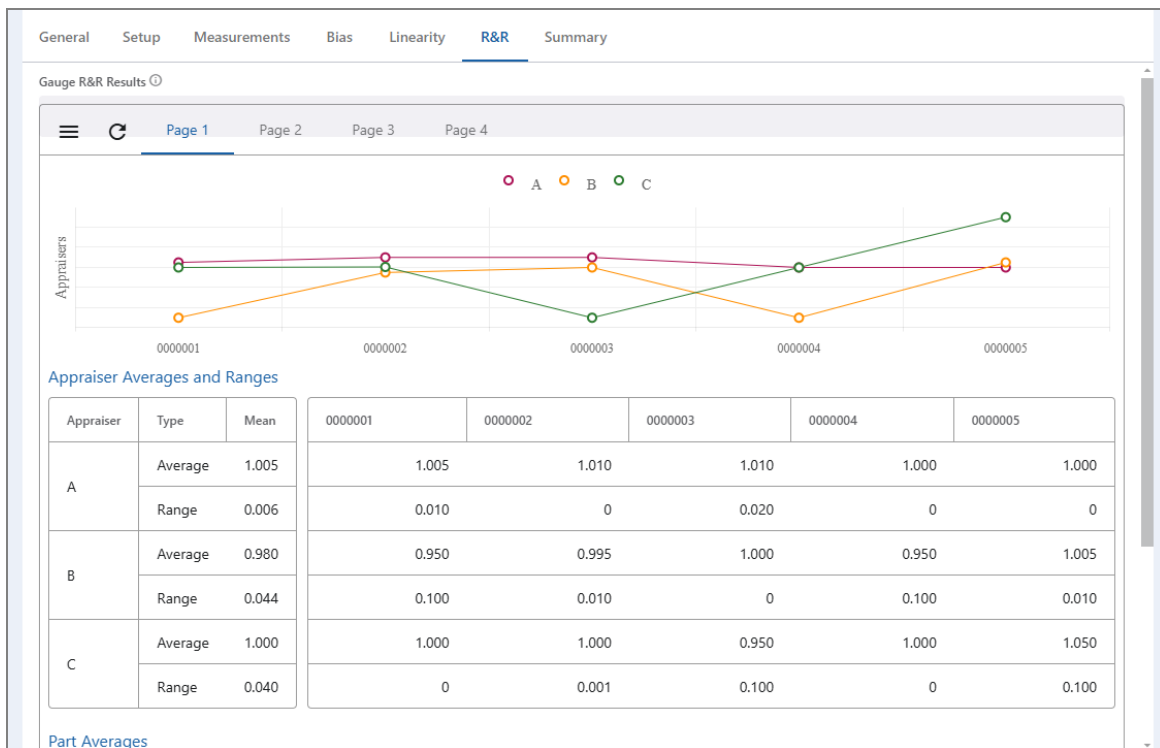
General Setup Measurements Bias Linearity R&R Summary

Gauge R&R Results ⓘ

Page 1 Page 2 Page 3 Page 4

A B C

Appraisers

0000001 0000002 0000003 0000004 0000005

Appraiser Averages and Ranges

| Appraiser | Type | Mean |
|---|---|---|
| A | Average | 1.005 |
| | Range | 0.006 |
| B | Average | 0.980 |
| | Range | 0.044 |
| C | Average | 1.000 |
| | Range | 0.040 |

| 0000001 | 0000002 | 0000003 | 0000004 | 0000005 |
|---|---|---|---|---|
| 1.005 | 1.010 | 1.010 | 1.000 | 1.000 |
| 0.010 | 0 | 0.020 | 0 | 0 |
| 0.950 | 0.995 | 1.000 | 0.950 | 1.005 |
| 0.100 | 0.010 | 0 | 0.100 | 0.010 |
| 1.000 | 1.000 | 0.950 | 1.000 | 1.050 |
| 0 | 0.001 | 0.100 | 0 | 0.100 |

Part Averages